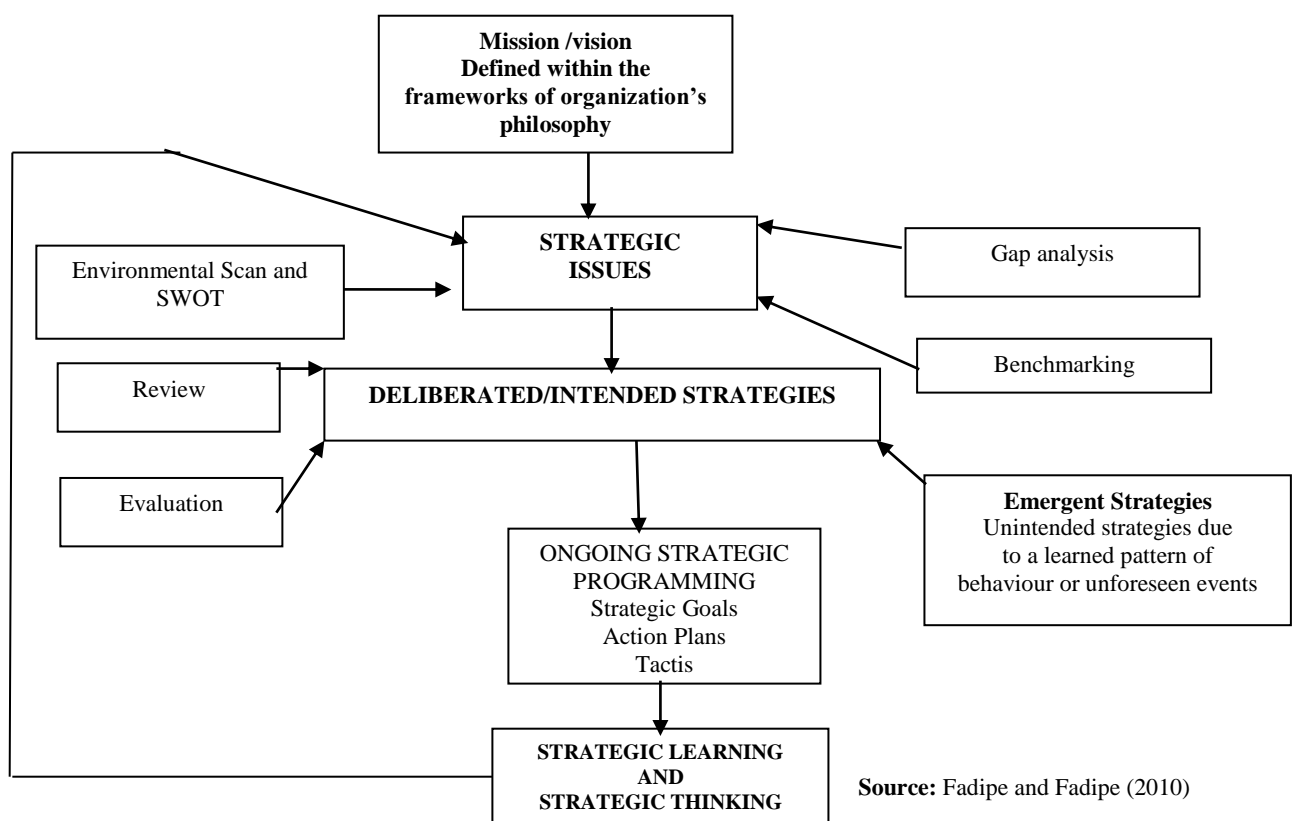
Mission /vision
Defined within the frameworks of organization's philosophy

STRATEGIC ISSUES

Environmental Scan and SWOT

Gap analysis

Benchmarking

Review

DELIBERATED/INTENDED STRATEGIES

Evaluation

Emergent Strategies
Unintended strategies due to a learned pattern of behaviour or unforeseen events

ONGOING STRATEGIC PROGRAMMING
Strategic Goals
Action Plans
Tactis

STRATEGIC LEARNING AND STRATEGIC THINKING

Source: Fadipe and Fadipe (2010)